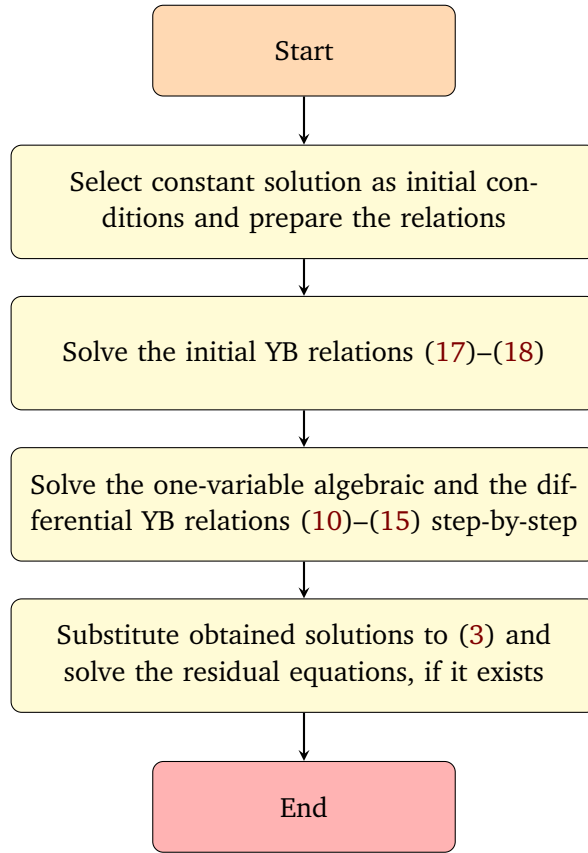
Start

Select constant solution as initial conditions and prepare the relations

Solve the initial YB relations (17)–(18)

Solve the one-variable algebraic and the differential YB relations (10)–(15) step-by-step

Substitute obtained solutions to (3) and solve the residual equations, if it exists

End